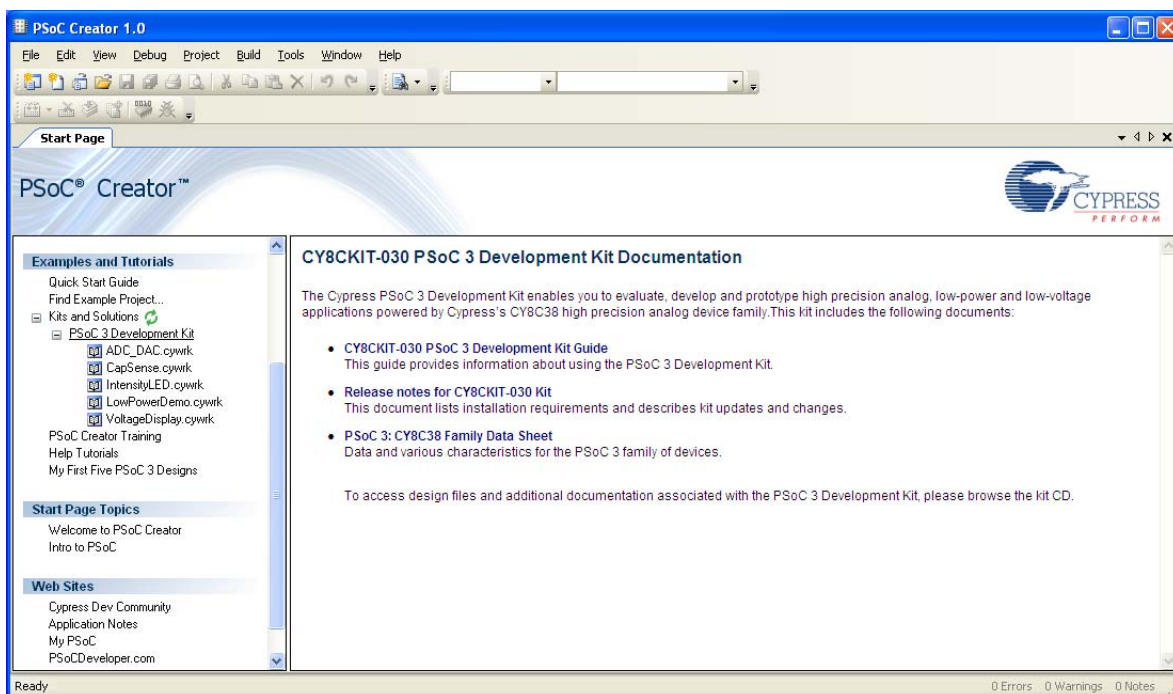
PSoC Creator 1.0

File Edit View Debug Project Build Tools Window Help

Start Page

PSoC® Creator™

CYPRESS
PERFORM

Examples and Tutorials
Quick Start Guide
Find Example Project...
Kits and Solutions
PSoC 3 Development Kit
ADC_DAC.cywrk
CapSense.cywrk
IntensityLED.cywrk
LowPowerDemo.cywrk
VoltageDisplay.cywrk
PSoC Creator Training
Help Tutorials
My First Five PSoC 3 Designs

Start Page Topics
Welcome to PSoC Creator
Intro to PSoC

Web Sites
Cypress Dev Community
Application Notes
My PSoC
PSoCDeveloper.com

CY8CKIT-030 PSoC 3 Development Kit Documentation

The Cypress PSoC 3 Development Kit enables you to evaluate, develop and prototype high precision analog, low-power and low-voltage applications powered by Cypress's CY8C38 high precision analog device family.This kit includes the following documents:

• CY8CKIT-030 PSoC 3 Development Kit Guide
This guide provides information about using the PSoC 3 Development Kit.

• Release notes for CY8CKIT-030 Kit
This document lists installation requirements and describes kit updates and changes.

• PSoC 3: CY8C38 Family Data Sheet
Data and various characteristics for the PSoC 3 family of devices.

To access design files and additional documentation associated with the PSoC 3 Development Kit, please browse the kit CD.

Ready

0 Errors 0 Warnings 0 Notes